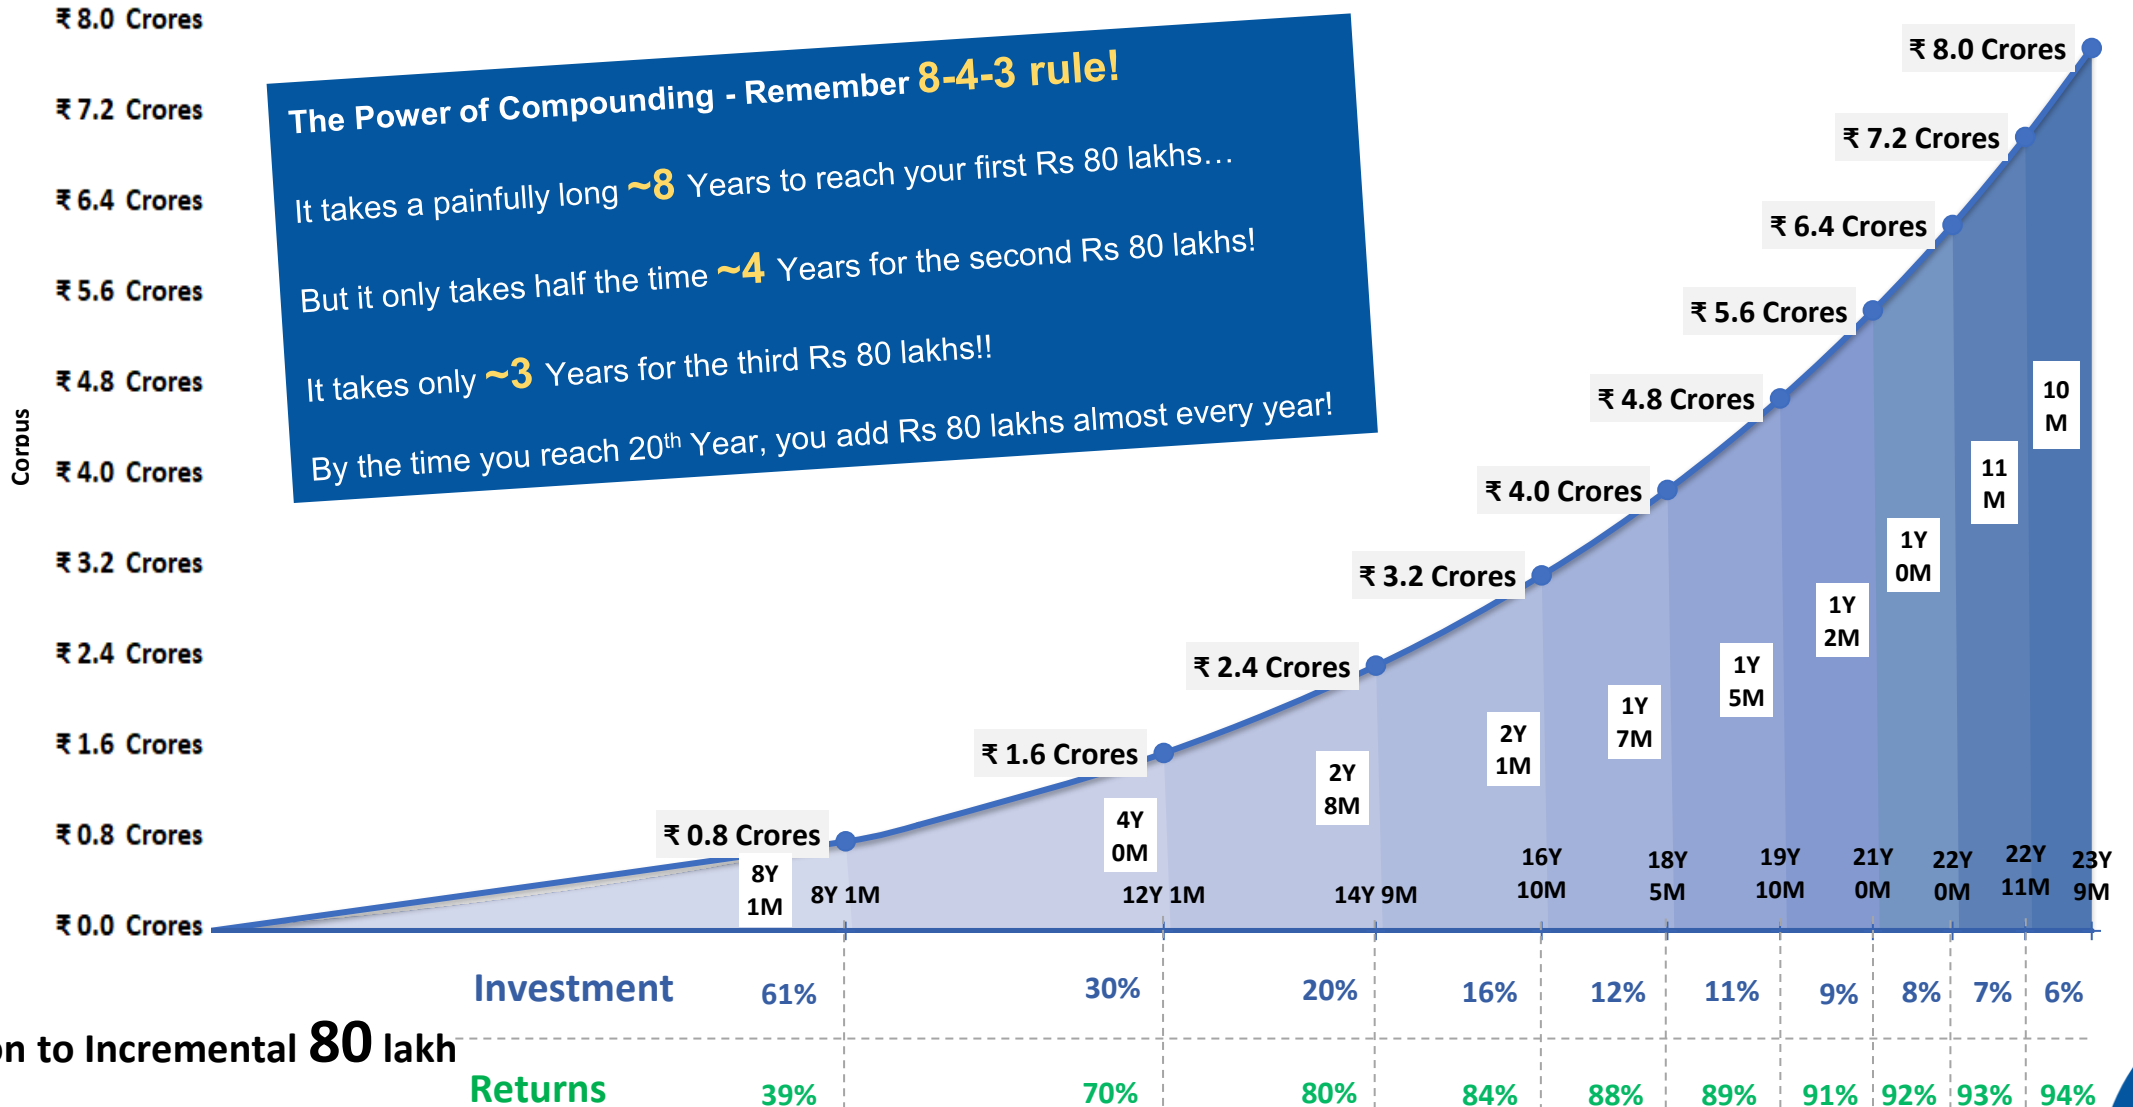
The Power of Compounding - Remember 8-4-3 rule!

It takes a painfully long ~8 Years to reach your first Rs 80 lakhs…

But it only takes half the time ~4 Years for the second Rs 80 lakhs!

It takes only ~3 Years for the third Rs 80 lakhs!!

By the time you reach 20th Year, you add Rs 80 lakhs almost every year!

Corpus

₹ 8.0 Crores
₹ 7.2 Crores
₹ 6.4 Crores
₹ 5.6 Crores
₹ 4.8 Crores
₹ 4.0 Crores
₹ 3.2 Crores
₹ 2.4 Crores
₹ 1.6 Crores
₹ 0.8 Crores
₹ 0.0 Crores

₹ 0.8 Crores
₹ 1.6 Crores
₹ 2.4 Crores
₹ 3.2 Crores
₹ 4.0 Crores
₹ 4.8 Crores
₹ 5.6 Crores
₹ 6.4 Crores
₹ 7.2 Crores
₹ 8.0 Crores

8Y 1M
4Y 0M
2Y 8M
2Y 1M
1Y 7M
1Y 5M
1Y 2M
1Y 0M
11 M
10 M

8Y 1M
12Y 1M
14Y 9M
16Y 10M
18Y 5M
19Y 10M
21Y 0M
22Y 0M
22Y 11M
23Y 9M

n to Incremental 80 lakh

| | | | | | | | | | | |
|---|---|---|---|---|---|---|---|---|---|---|
| Investment | 61% | 30% | 20% | 16% | 12% | 11% | 9% | 8% | 7% | 6% |
| Returns | 39% | 70% | 80% | 84% | 88% | 89% | 91% | 92% | 93% | 94% |